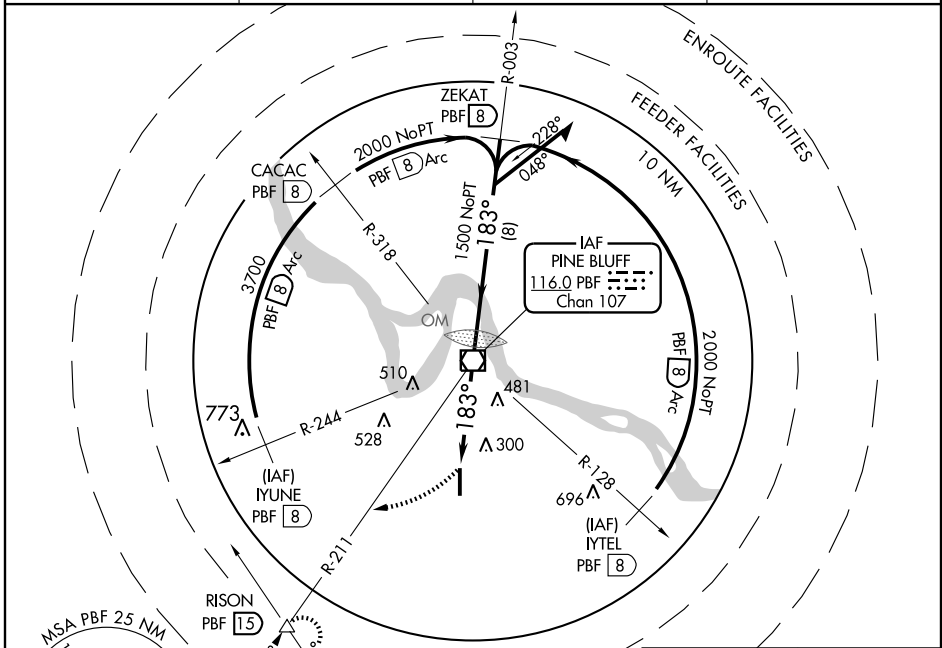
ENROUTE FACILITIES

FEEDER FACILITIES

10 NM

R-003

ZEKAT
PBF 8

228°

048°

2000 NoPT
PBF 8 Arc

CACAC
PBF 8

R-318

1500 NoPT
183°
(8)

IAF
PINE BLUFF
116.0 PBF
Chan 107

3700
PBF 8 Arc

OM

PBF 8 Arc
2000 NoPT

510

481

773

R-244

528

183°

300

R-128

696

(IAF)
IYUNE
PBF 8

(IAF)
IYTEL
PBF 8

R-211

RISON
PBF 15

MSA PBF 25 NM